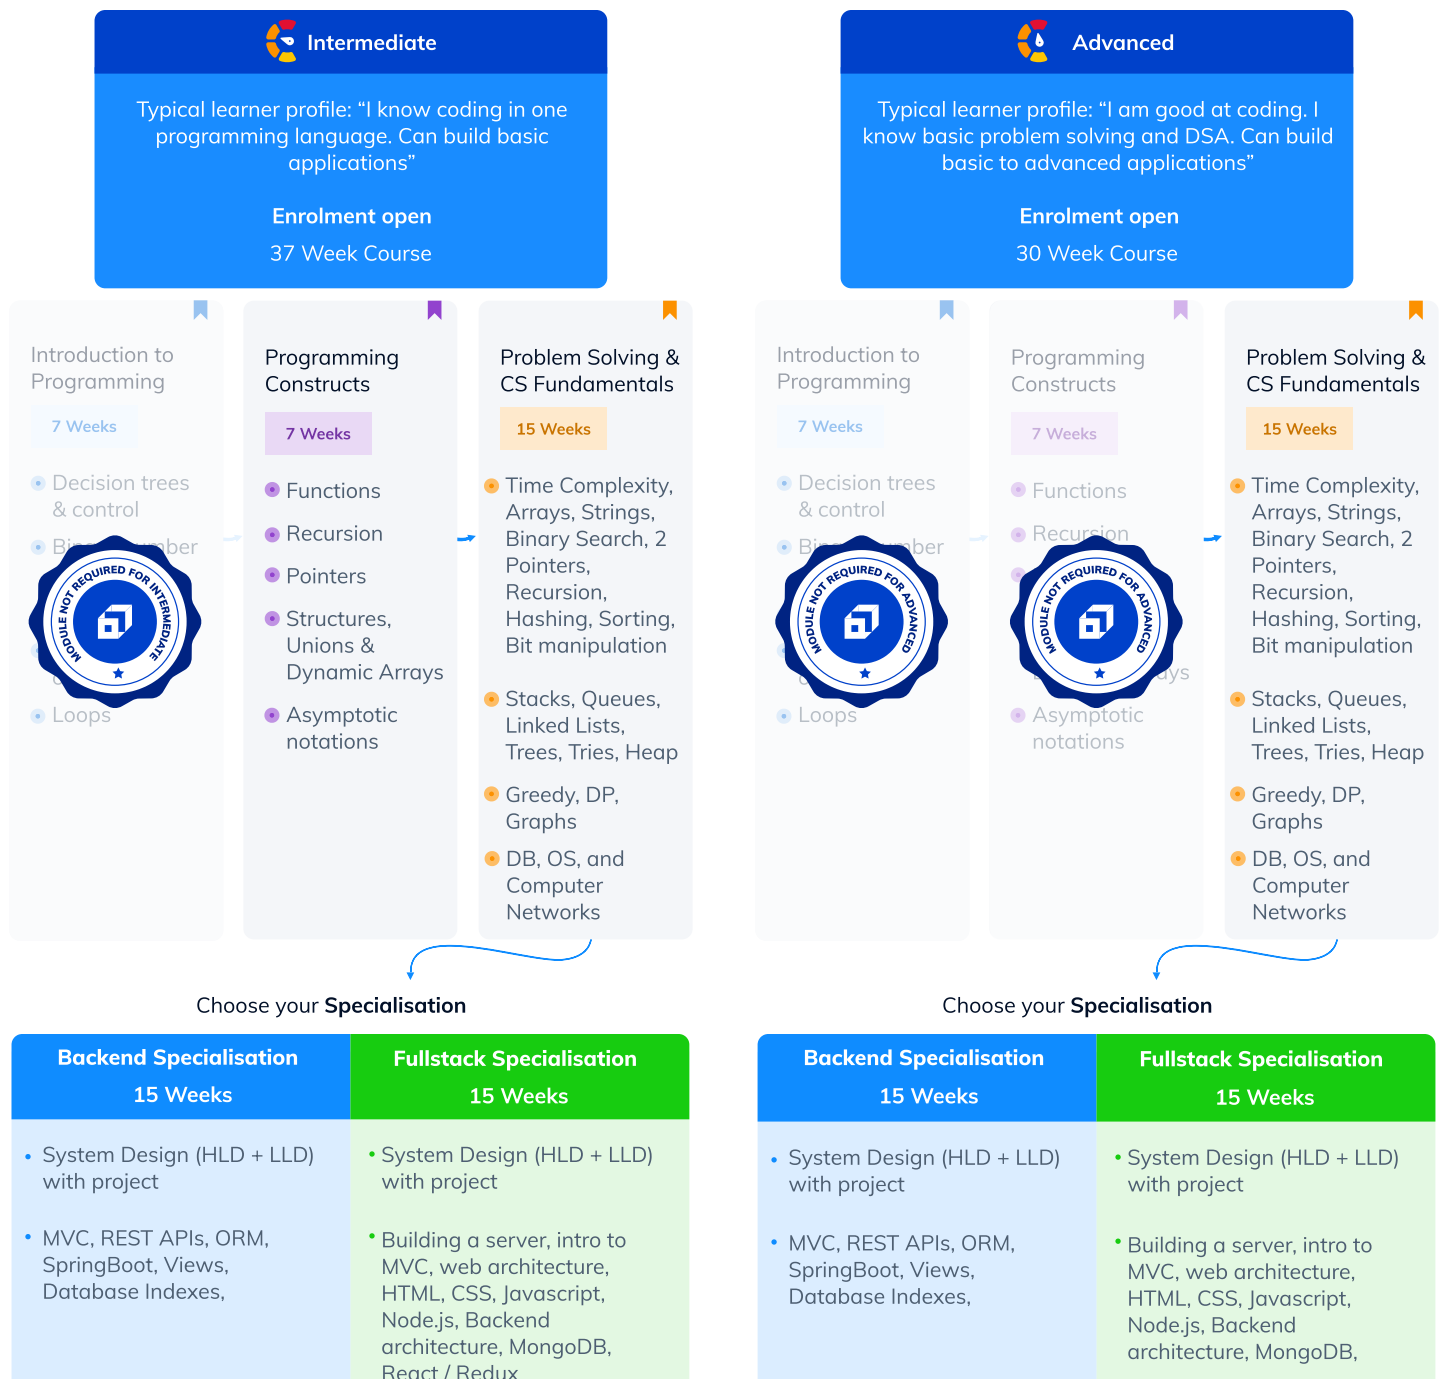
Intermediate

Typical learner profile: “I know coding in one programming language. Can build basic applications”

Enrolment open

37 Week Course

Introduction to Programming

7 Weeks

Decision trees & control

Bi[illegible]ber

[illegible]

Loops

MODULE NOT REQUIRED FOR INTERMEDIATE

Programming Constructs

7 Weeks

Functions

Recursion

Pointers

Structures, Unions & Dynamic Arrays

Asymptotic notations

Problem Solving & CS Fundamentals

15 Weeks

Time Complexity, Arrays, Strings, Binary Search, 2 Pointers, Recursion, Hashing, Sorting, Bit manipulation

Stacks, Queues, Linked Lists, Trees, Tries, Heap

Greedy, DP, Graphs

DB, OS, and Computer Networks

Choose your **Specialisation**

| Backend Specialisation 15 Weeks | Fullstack Specialisation 15 Weeks |
|---|---|
| • System Design (HLD + LLD) with project | • System Design (HLD + LLD) with project |
| • MVC, REST APIs, ORM, SpringBoot, Views, Database Indexes, | • Building a server, intro to MVC, web architecture, HTML, CSS, Javascript, Node.js, Backend architecture, MongoDB, React / Redux |

Advanced

Typical learner profile: “I am good at coding. I know basic problem solving and DSA. Can build basic to advanced applications”

Enrolment open

30 Week Course

Introduction to Programming

7 Weeks

Decision trees & control

Bi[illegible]ber

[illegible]

Loops

MODULE NOT REQUIRED FOR ADVANCED

Programming Constructs

7 Weeks

Functions

Recursion

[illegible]ys

Asymptotic notations

MODULE NOT REQUIRED FOR ADVANCED

Problem Solving & CS Fundamentals

15 Weeks

Time Complexity, Arrays, Strings, Binary Search, 2 Pointers, Recursion, Hashing, Sorting, Bit manipulation

Stacks, Queues, Linked Lists, Trees, Tries, Heap

Greedy, DP, Graphs

DB, OS, and Computer Networks

Choose your **Specialisation**

| Backend Specialisation 15 Weeks | Fullstack Specialisation 15 Weeks |
|---|---|
| • System Design (HLD + LLD) with project | • System Design (HLD + LLD) with project |
| • MVC, REST APIs, ORM, SpringBoot, Views, Database Indexes, | • Building a server, intro to MVC, web architecture, HTML, CSS, Javascript, Node.js, Backend architecture, MongoDB, |